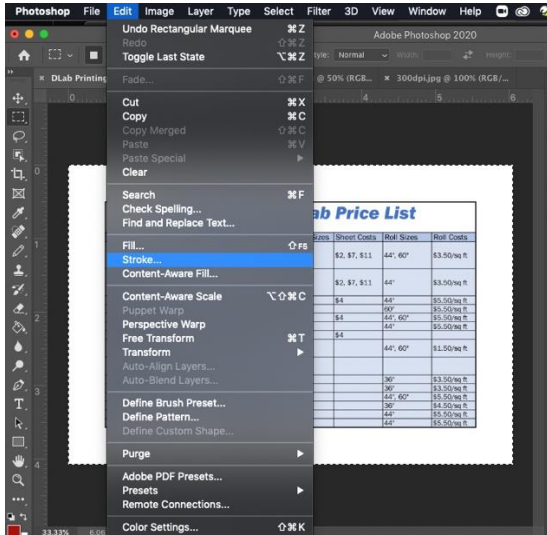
Photoshop File Edit Image Layer Type Select Filter 3D View Window Help

Adobe Photoshop 2020

Style: Normal Width: Height:

DLab Printing @ 50% (RGB... 300dpi.jpg @ 100% (RGB/...

Undo Rectangular Marquee ⌘Z
Redo ⇧⌘Z
Toggle Last State ⌥⌘Z

Fade... ⇧⌘F

Cut ⌘X
Copy ⌘C
Copy Merged ⇧⌘C
Paste ⌘V
Paste Special
Clear

Search ⌘F
Check Spelling...
Find and Replace Text...

Fill... ⇧F5
Stroke...
Content-Aware Fill...

Content-Aware Scale ⌥⇧⌘C
Puppet Warp
Perspective Warp
Free Transform ⌘T
Transform

Auto-Align Layers...
Auto-Blend Layers...

Define Brush Preset...
Define Pattern...
Define Custom Shape...

Purge

Adobe PDF Presets...
Presets
Remote Connections...

Color Settings... ⇧⌘K

ab Price List

| Sizes | Sheet Costs | Roll Sizes | Roll Costs |
|---|---|---|---|
| | \$2, \$7, \$11 | 44", 60" | \$3.50/sq ft |
| | \$2, \$7, \$11 | 44" | \$3.50/sq ft |
| | \$4 | 44" | \$5.50/sq ft |
| | | 60" | \$5.50/sq ft |
| | \$4 | 44", 60" | \$5.50/sq ft |
| | | 44" | \$5.50/sq ft |
| | \$4 | | |
| | | 44", 60" | \$1.50/sq ft |
| | | 36" | \$3.50/sq ft |
| | | 36" | \$3.50/sq ft |
| | | 44", 60" | \$5.50/sq ft |
| | | 36" | \$4.50/sq ft |
| | | 44" | \$5.50/sq ft |
| | | 44" | \$5.50/sq ft |

33.33%